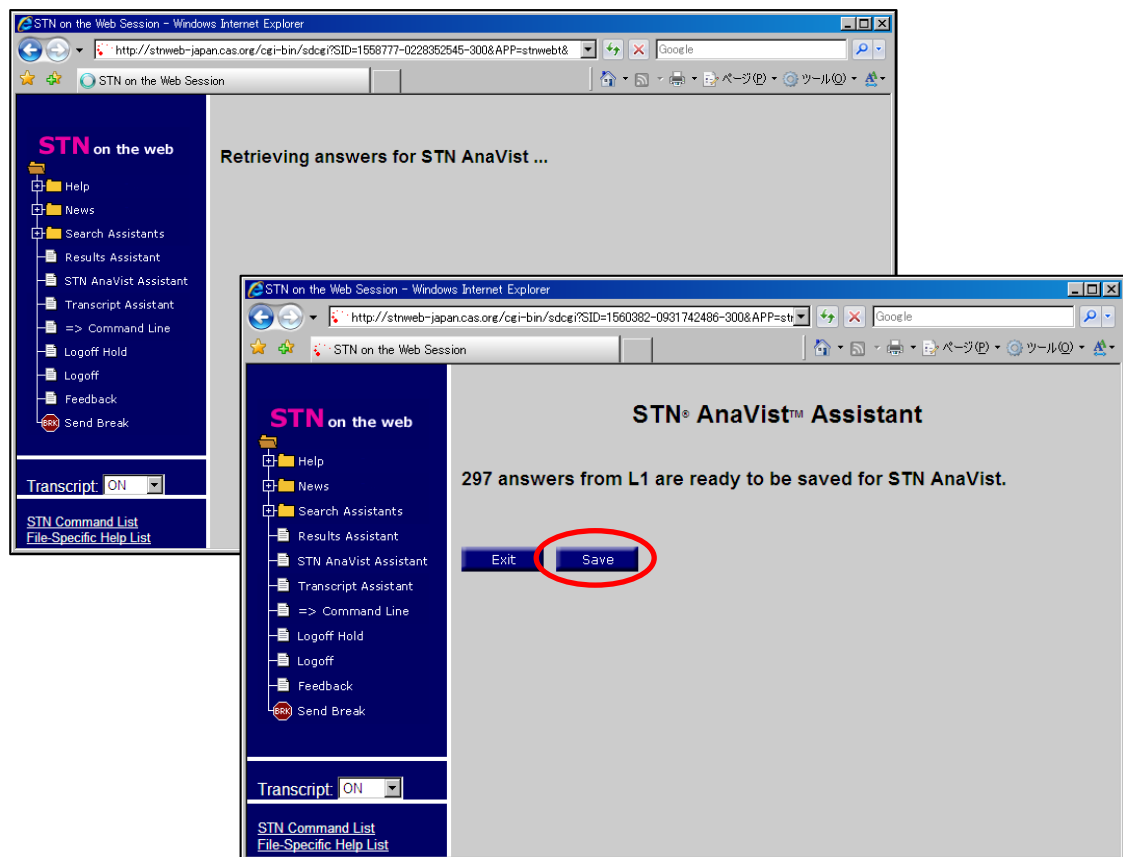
STN on the Web Session - Windows Internet Explorer

http://stnweb-japan.cas.org/cgi-bin/sdcgi?SID=1558777-0228352545-300&APP=stnwebt&

Google

STN on the Web Session

ページ(P) ツール(O)

STN on the web

Help
News
Search Assistants
Results Assistant
STN AnaVist Assistant
Transcript Assistant
=> Command Line
Logoff Hold
Logoff
Feedback
BRK Send Break

Transcript: ON

STN Command List
File-Specific Help List

Retrieving answers for STN AnaVist ...

STN on the Web Session - Windows Internet Explorer

http://stnweb-japan.cas.org/cgi-bin/sdcgi?SID=1560382-0931742486-300&APP=st

Google

STN on the Web Session

ページ(P) ツール(O)

STN on the web

Help
News
Search Assistants
Results Assistant
STN AnaVist Assistant
Transcript Assistant
=> Command Line
Logoff Hold
Logoff
Feedback
BRK Send Break

Transcript: ON

STN Command List
File-Specific Help List

STN® AnaVist™ Assistant

297 answers from L1 are ready to be saved for STN AnaVist.

Exit Save